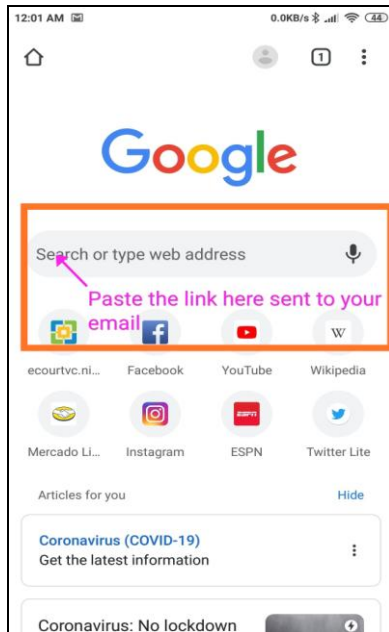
12:01 AM

0.0KB/s 44

1

Google

Search or type web address

Paste the link here sent to your email

W

ecourtvc.ni...

Facebook

YouTube

Wikipedia

ESPN

Mercado Li...

Instagram

ESPN

Twitter Lite

Articles for you

Hide

Coronavirus (COVID-19)

Get the latest information

Coronavirus: No lockdown